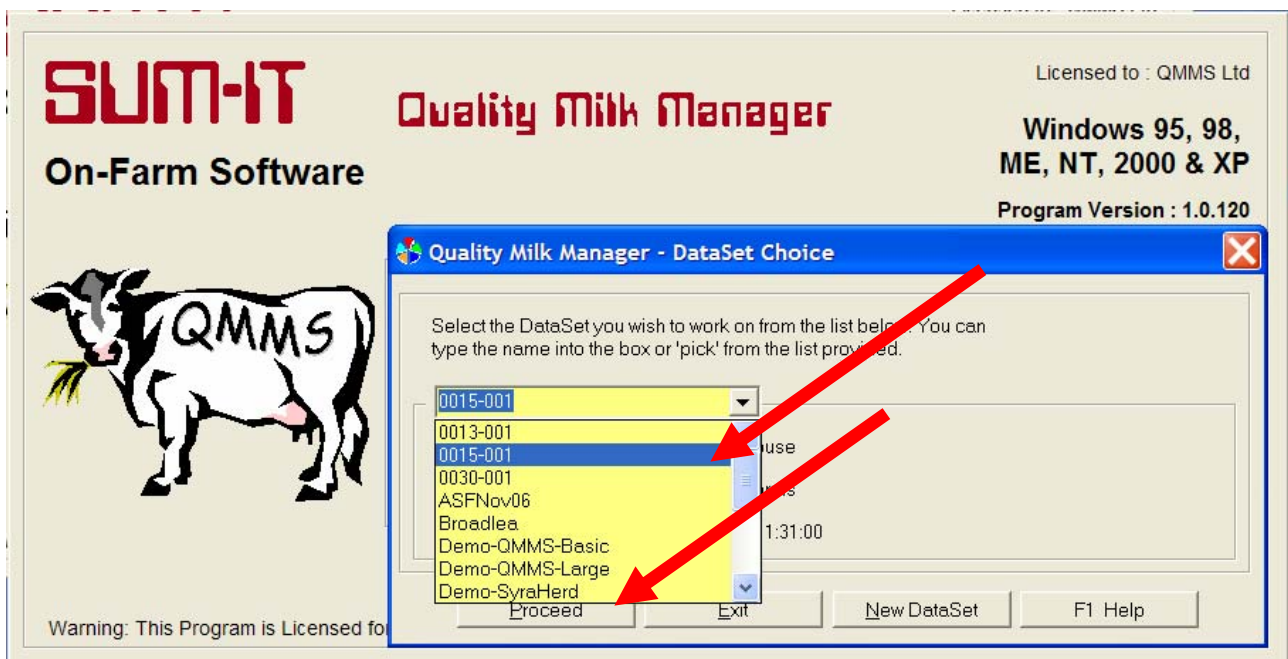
SUM-IT

On-Farm Software

Quality Milk Manager

Licensed to : QMMS Ltd

Windows 95, 98, ME, NT, 2000 & XP

Program Version : 1.0.120

QMMS

Quality Milk Manager - DataSet Choice

Select the DataSet you wish to work on from the list bel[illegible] You can type the name into the box or 'pick' from the list prov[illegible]d.

0015-001

0013-001
0015-001
0030-001
ASFNov06
Broadlea
Demo-QMMS-Basic
Demo-QMMS-Large
Demo-SyraHerd

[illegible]ouse

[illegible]s

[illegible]1:31:00

Proceed

Exit

New DataSet

F1 Help

Warning: This Program is Licensed fo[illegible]